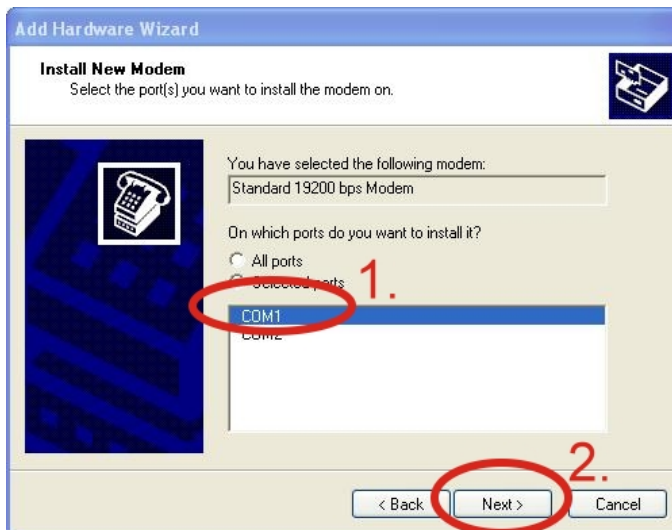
Add Hardware Wizard

Install New Modem
Select the port(s) you want to install the modem on.

You have selected the following modem:
Standard 19200 bps Modem

On which ports do you want to install it?

All ports
Selected ports

1.

COM1
COM2

2.

< Back
Next >
Cancel